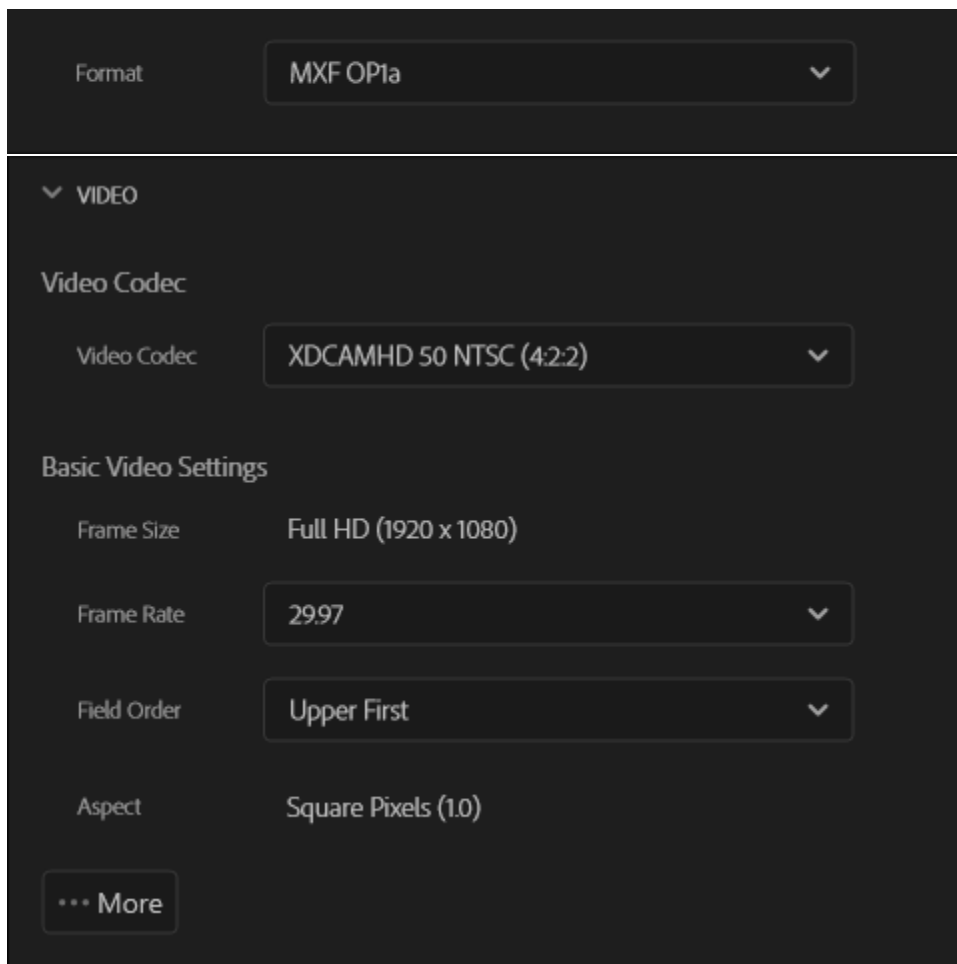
Format MXF OP1a

VIDEO

Video Codec

Video Codec XDCAMHD 50 NTSC (4:2:2)

Basic Video Settings

Frame Size Full HD (1920 x 1080)

Frame Rate 29.97

Field Order Upper First

Aspect Square Pixels (1.0)

··· More